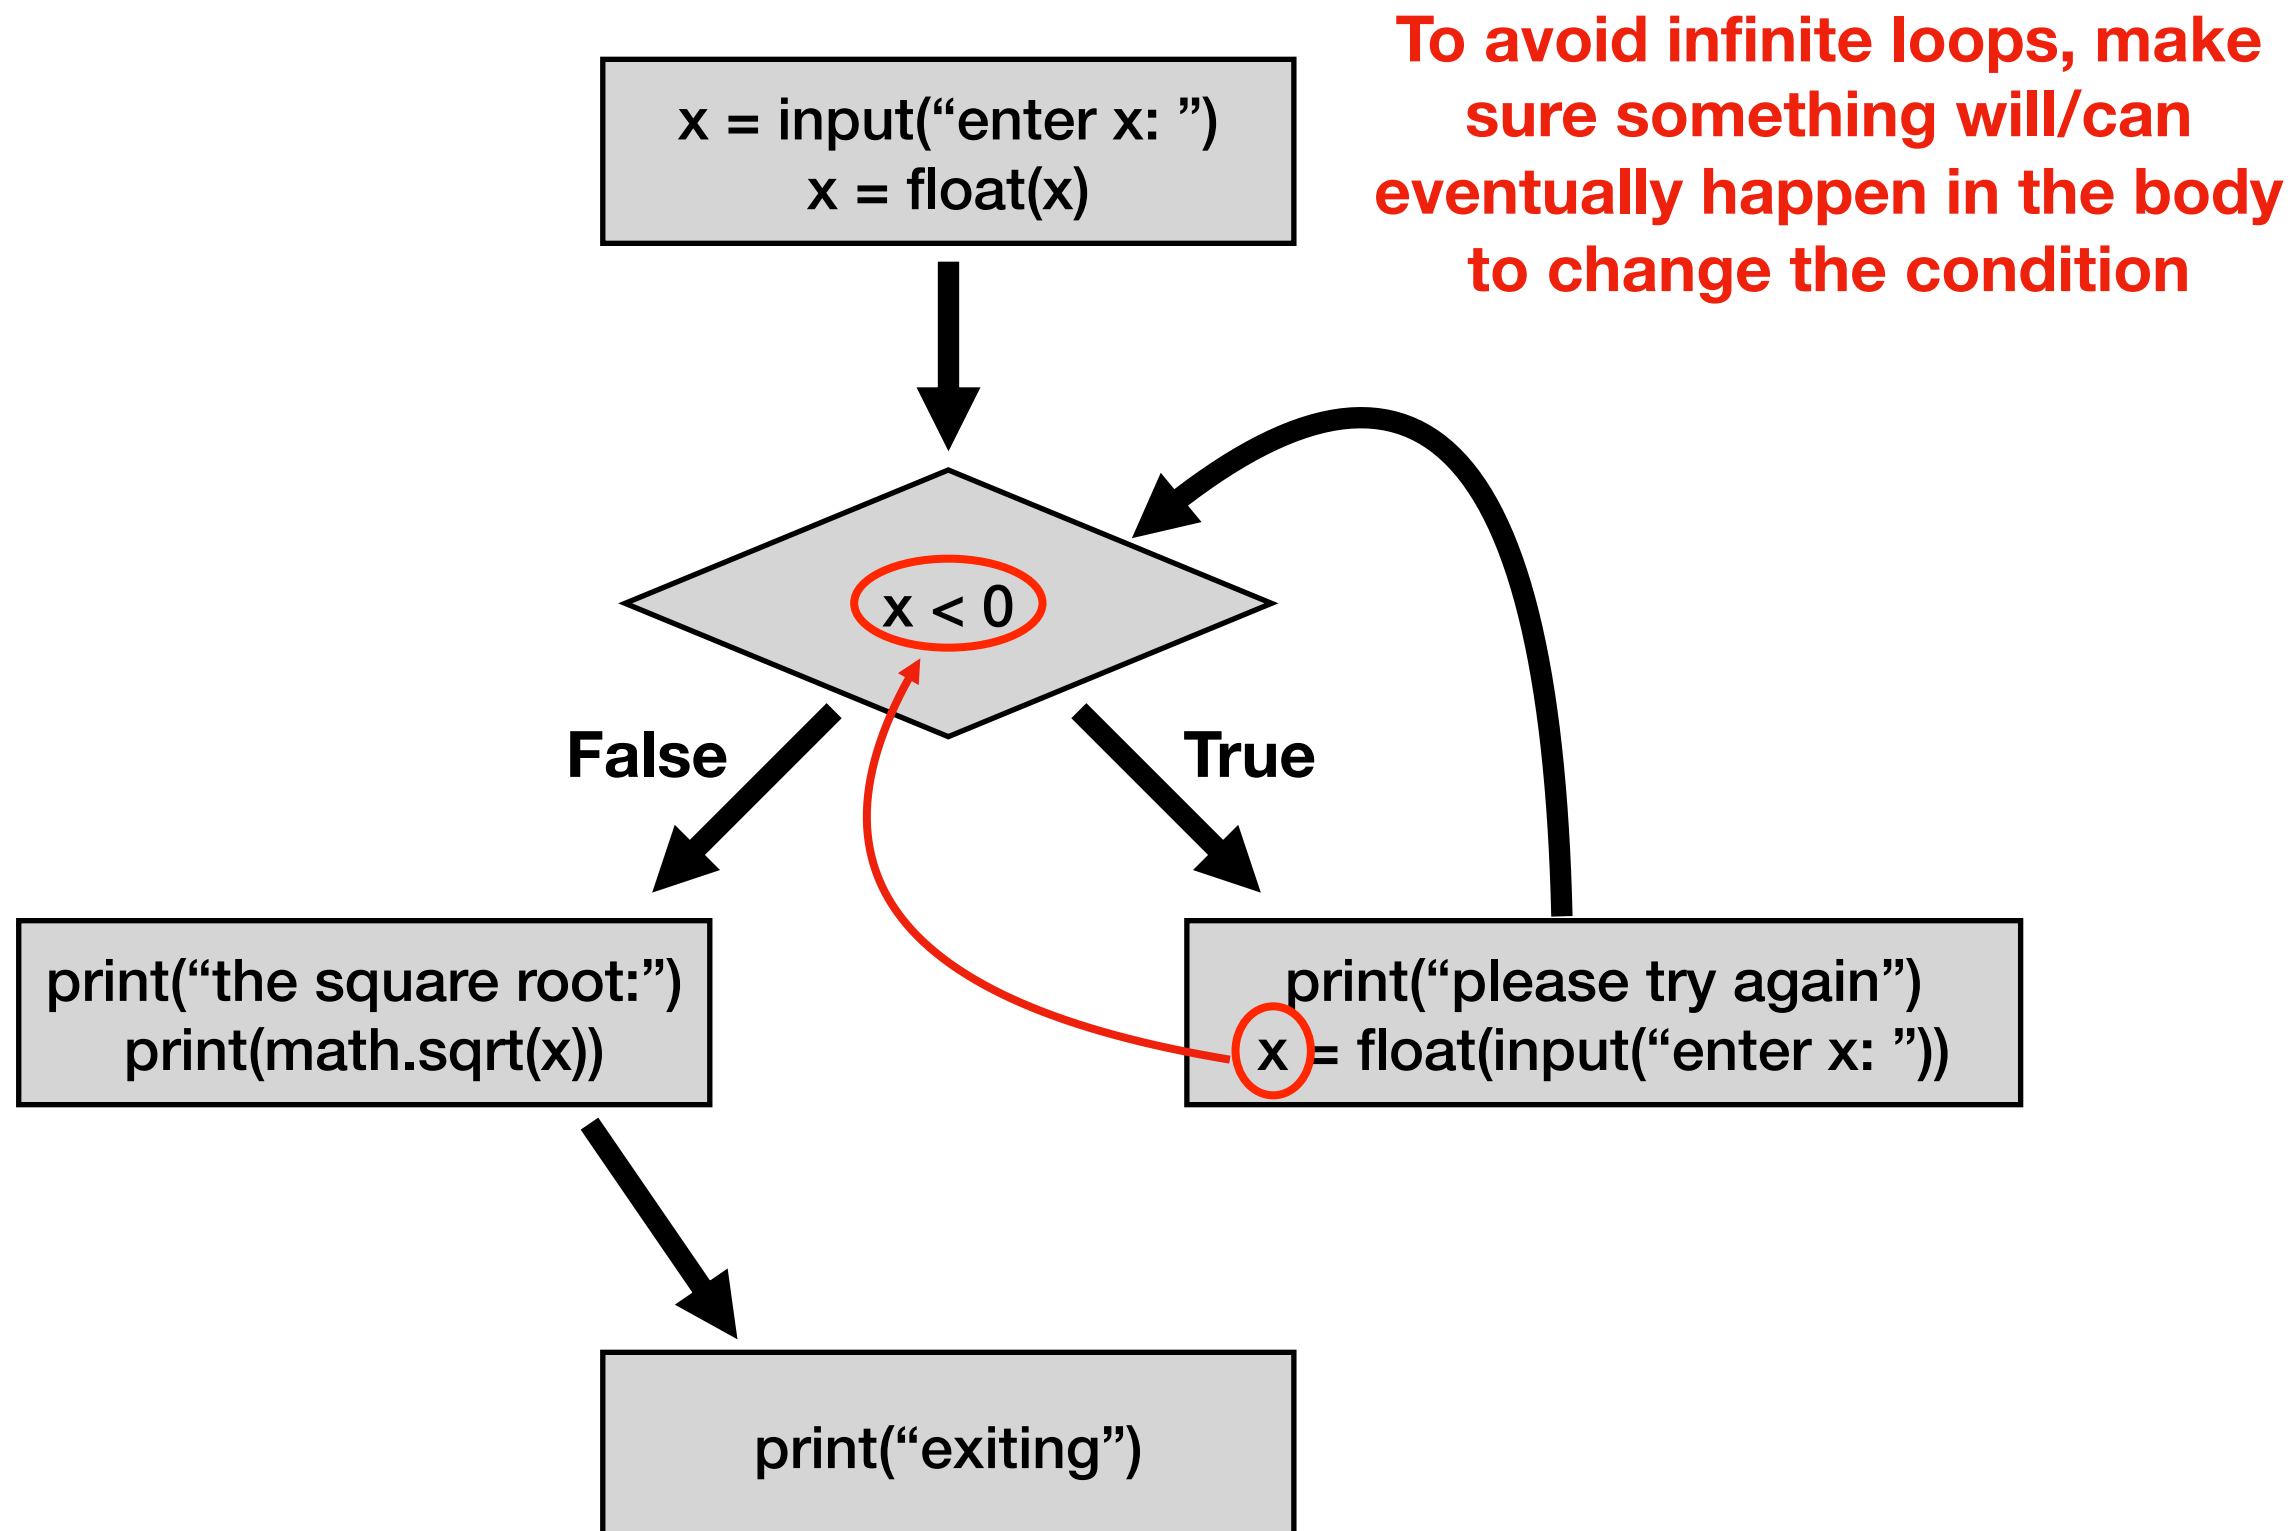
x = input(“enter x: ”)
x = float(x)

To avoid infinite loops, make sure something will/can eventually happen in the body to change the condition

x < 0

False

True

print(“the square root:”)
print(math.sqrt(x))

print(“please try again”)
x = float(input(“enter x: ”))

print(“exiting”)